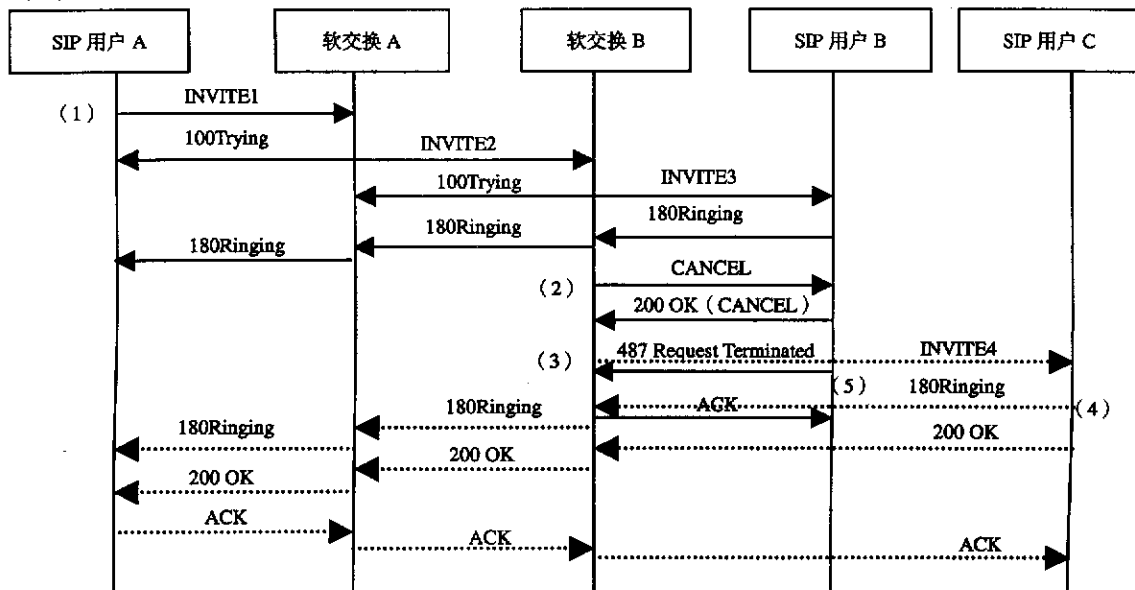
SIP 用户 A
软交换 A
软交换 B
SIP 用户 B
SIP 用户 C

(1)
INVITE1
100Trying
INVITE2
100Trying
INVITE3
180Ringing
180Ringing
180Ringing
CANCEL
(2)
200 OK (CANCEL)
487 Request Terminated
INVITE4
(3)
(5)
180Ringing
180Ringing
ACK
(4)
180Ringing
200 OK
200 OK
200 OK
ACK
ACK
ACK